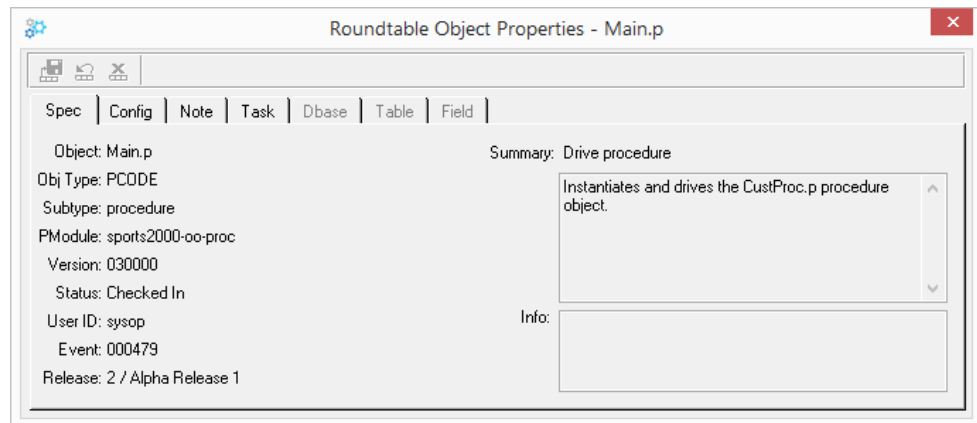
Roundtable Object Properties - Main.p

Spec | Config | Note | Task | Dbase | Table | Field

Object: Main.p
Obj Type: PCODE
Subtype: procedure
PModule: sports2000-oo-proc
Version: 030000
Status: Checked In
User ID: sysop
Event: 000479
Release: 2 / Alpha Release 1

Summary: Drive procedure

Instantiates and drives the CustProc.p procedure object.

Info: